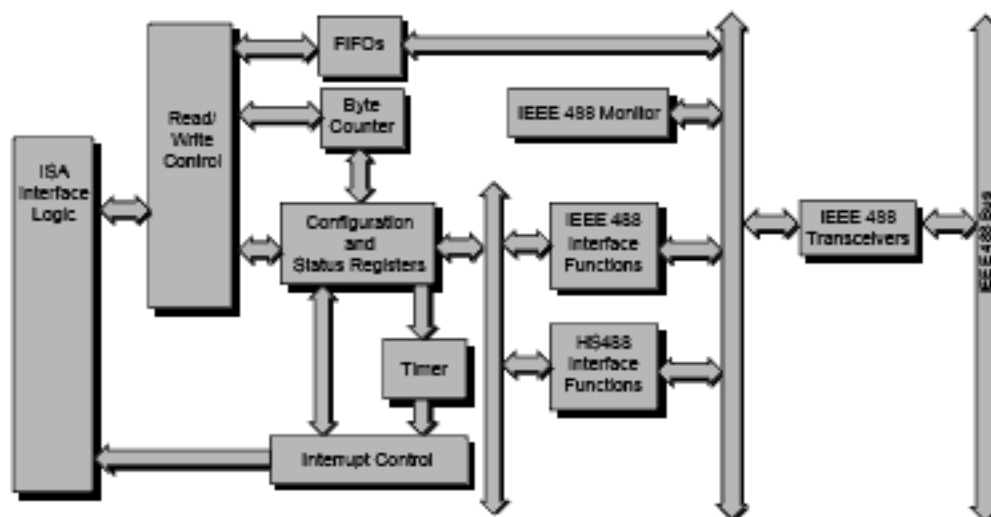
FIFOs

Read/ Write Control

Byte Counter

IEEE 488 Monitor

ISA Interface Logic

Configuration and Status Registers

IEEE 488 Interface Functions

IEEE 488 Transceivers

IEEE 488 Bus

Timer

HS488 Interface Functions

Interrupt Control